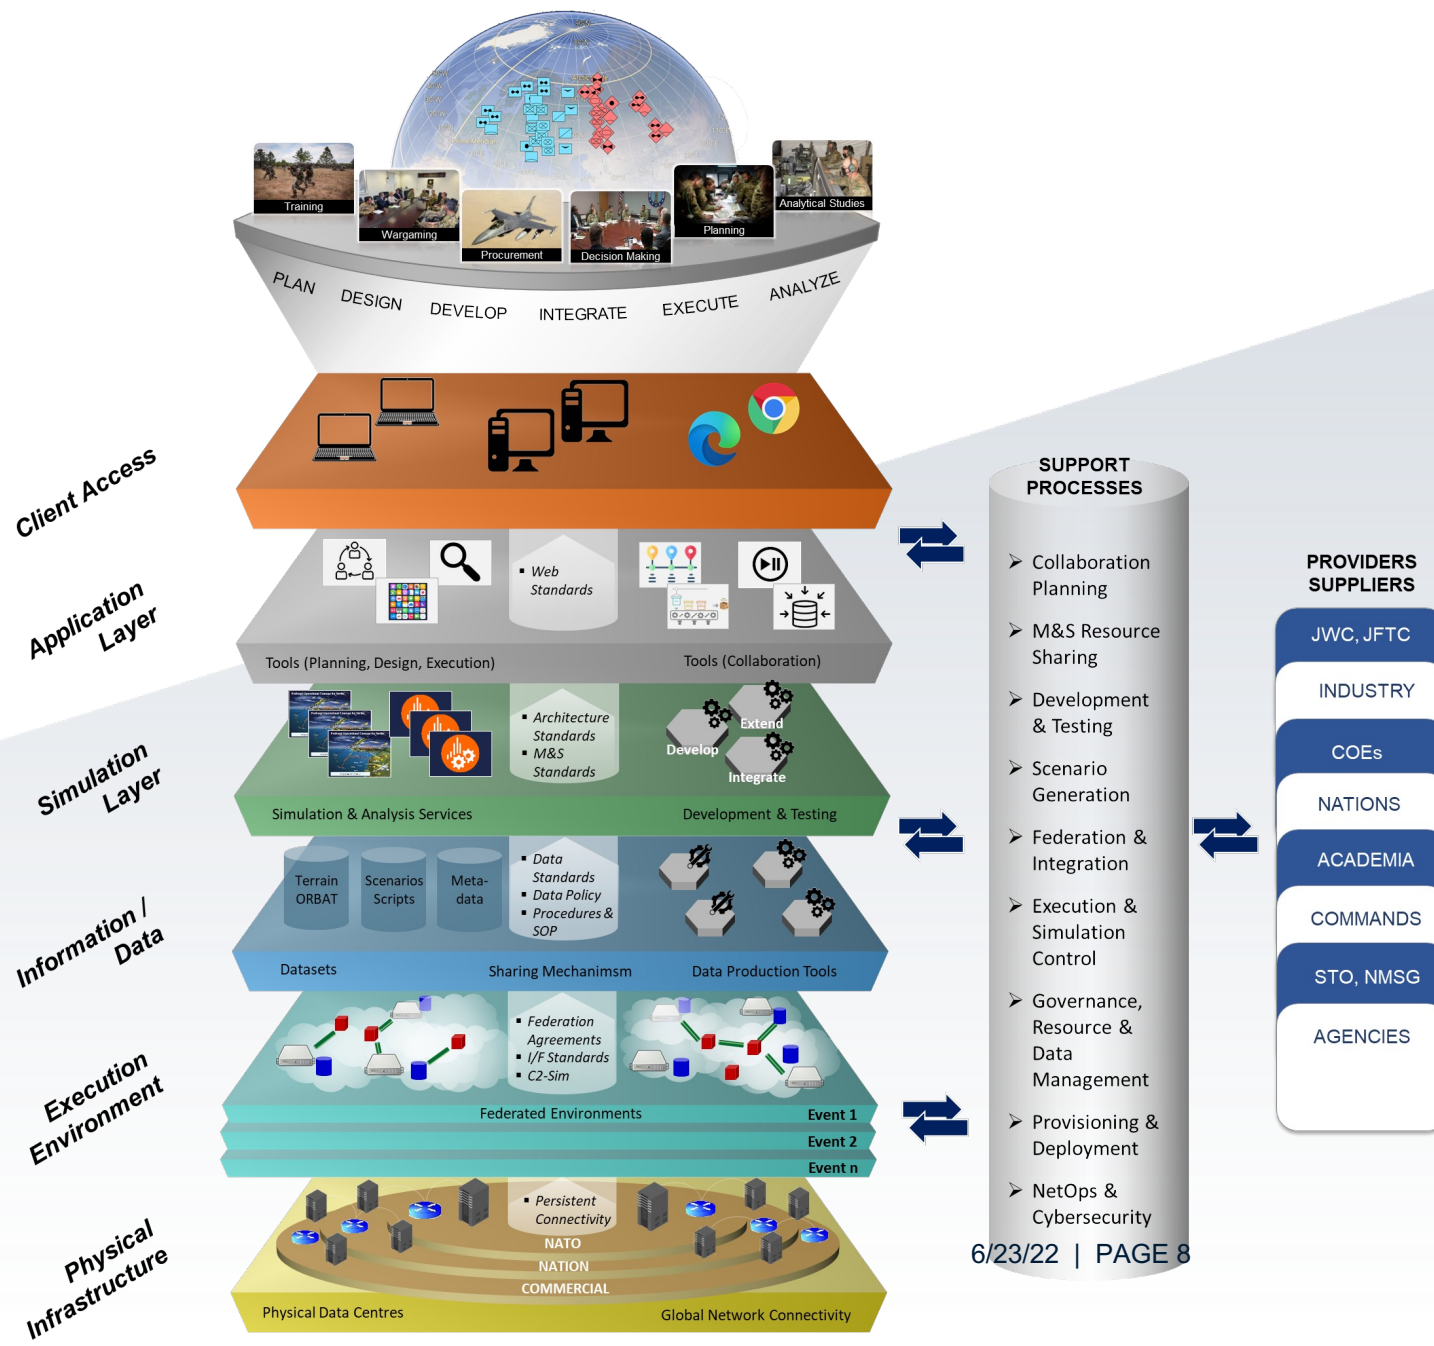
Training
Wargaming
Procurement
Decision Making
Planning
Analytical Studies

PLAN DESIGN DEVELOP INTEGRATE EXECUTE ANALYZE

Client Access

Application Layer

▪ Web Standards

Tools (Planning, Design, Execution)
Tools (Collaboration)

Simulation Layer

▪ Architecture Standards
▪ M&S Standards

Extend
Develop
Integrate

Simulation & Analysis Services
Development & Testing

Information / Data

Terrain ORBAT
Scenarios Scripts
Meta-data

▪ Data Standards
▪ Data Policy
▪ Procedures & SOP

Datasets
Sharing Mechanimsm
Data Production Tools

Execution Environment

▪ Federation Agreements
▪ I/F Standards
▪ C2-Sim

Federated Environments
Event 1
Event 2
Event n

Physical Infrastructure

▪ Persistent Connectivity

NATO
NATION
COMMERCIAL

Physical Data Centres
Global Network Connectivity

SUPPORT PROCESSES

➢ Collaboration Planning
➢ M&S Resource Sharing
➢ Development & Testing
➢ Scenario Generation
➢ Federation & Integration
➢ Execution & Simulation Control
➢ Governance, Resource & Data Management
➢ Provisioning & Deployment
➢ NetOps & Cybersecurity

6/23/22 | PAGE 8

PROVIDERS SUPPLIERS

JWC, JFTC
INDUSTRY
COEs
NATIONS
ACADEMIA
COMMANDS
STO, NMSG
AGENCIES